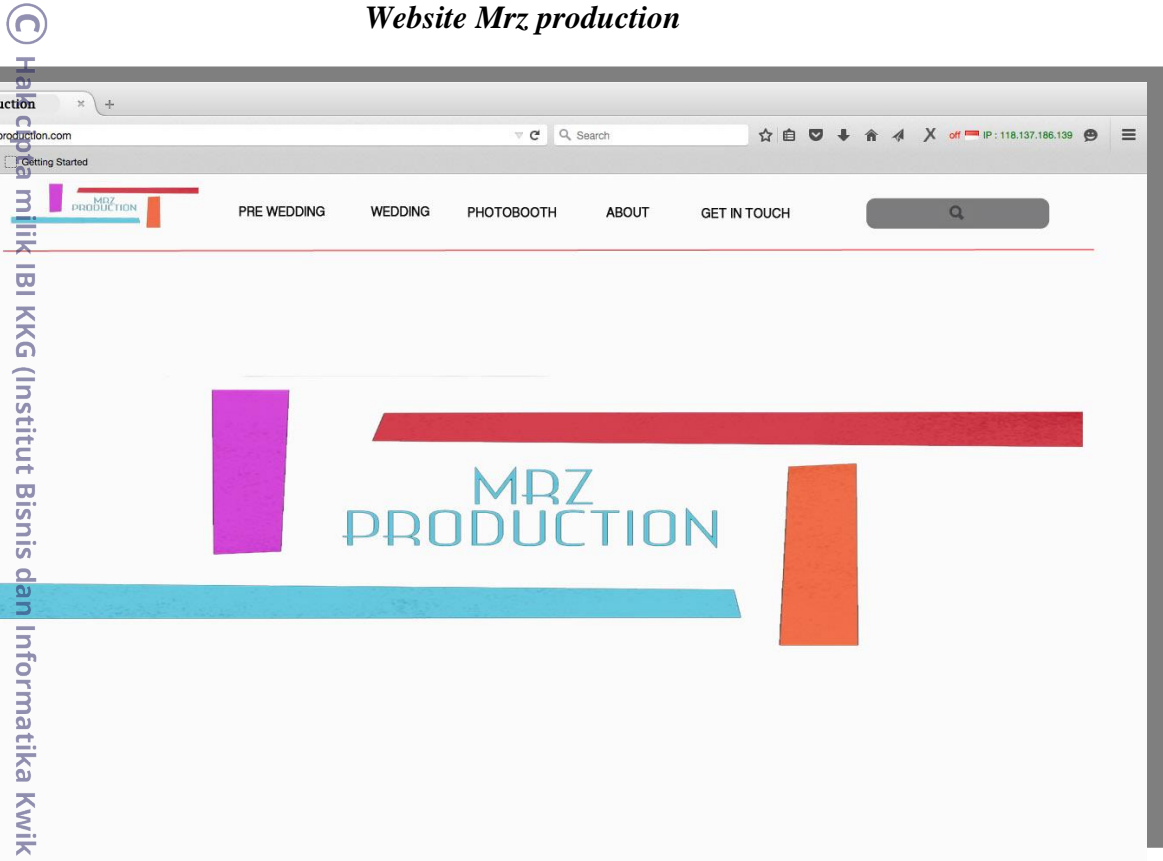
© Hak cipta milik IBI KKG (Institut Bisnis dan Informatika Kwik

*Website Mrz production*

uction ×  +
production.com
Search
off IP : 118.137.186.139
Getting Started

MRZ PRODUCTION
PRE WEDDING
WEDDING
PHOTOBOOTH
ABOUT
GET IN TOUCH

MRZ
PRODUCTION